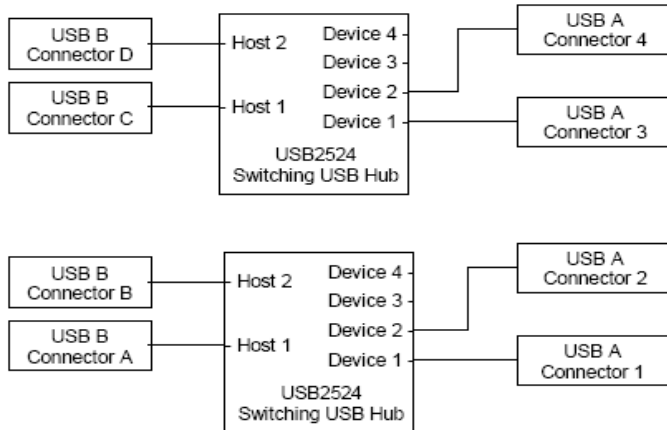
USB B Connector D

USB B Connector C

Host 2

Host 1

Device 4

Device 3

Device 2

Device 1

USB2524 Switching USB Hub

USB A Connector 4

USB A Connector 3

USB B Connector B

USB B Connector A

Host 2

Host 1

Device 4

Device 3

Device 2

Device 1

USB2524 Switching USB Hub

USB A Connector 2

USB A Connector 1